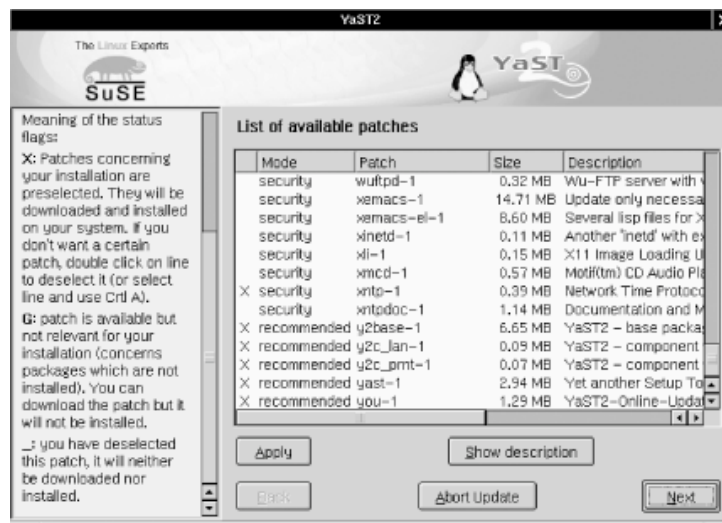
YaST2

The Linux Experts

SuSE

YaST

Meaning of the status flags:

X: Patches concerning your installation are preselected. They will be downloaded and installed on your system. If you don't want a certain patch, double click on line to deselect it (or select line and use Crtl A).

G: patch is available but not relevant for your installation (concerns packages which are not installed). You can download the patch but it will not be installed.

_: you have deselected this patch, it will neither be downloaded nor installed.

List of available patches

| | Mode | Patch | Size | Description |
|---|---|---|---|---|
| | security | wuftpd-1 | 0.32 MB | Wu-FTP server with |
| | security | xemacs-1 | 14.71 MB | Update only necessa |
| | security | xemacs-el-1 | 8.60 MB | Several lisp files for X |
| | security | xinetd-1 | 0.11 MB | Another 'inetd' with ex |
| | security | xli-1 | 0.15 MB | X11 Image Loading U |
| | security | xmcd-1 | 0.57 MB | Motif(tm) CD Audio Pla |
| X | security | xntp-1 | 0.39 MB | Network Time Protoco |
| | security | xntpdoc-1 | 1.14 MB | Documentation and M |
| X | recommended | y2base-1 | 6.65 MB | YaST2 - base packa |
| X | recommended | y2c_lan-1 | 0.09 MB | YaST2 - component |
| X | recommended | y2c_pmt-1 | 0.07 MB | YaST2 - component |
| X | recommended | yast-1 | 2.94 MB | Yet another Setup To |
| X | recommended | you-1 | 1.29 MB | YaST2-Online-Updat |

Apply

Show description

Back

Abort Update

Next